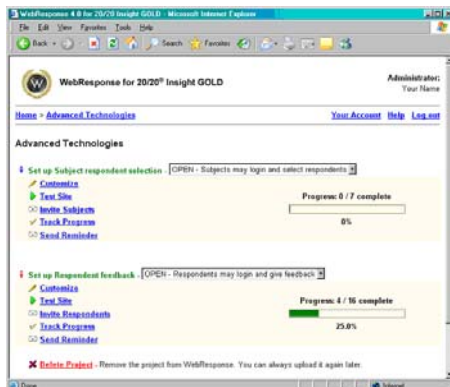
WebResponse 4.0 for 20/20 Insight GOLD - Microsoft Internet Explorer

File Edit View Favorites Tools Help

Back Search Favorites

WebResponse for 20/20® Insight GOLD

Administrator: Your Name

Home > Advanced Technologies

Your Account Help Log out

Advanced Technologies

Set up Subject respondent selection - OPEN - Subjects may login and select respondents

Customize

Test Site

Invite Subjects

Track Progress

Send Reminder

Progress: 0 / 7 complete

0%

Set up Respondent feedback - OPEN - Respondents may login and give feedback

Customize

Test Site

Invite Respondents

Track Progress

Send Reminder

Progress: 4 / 16 complete

25.0%

Delete Project - Remove the project from WebResponse. You can always upload it again later.

Done

Internet